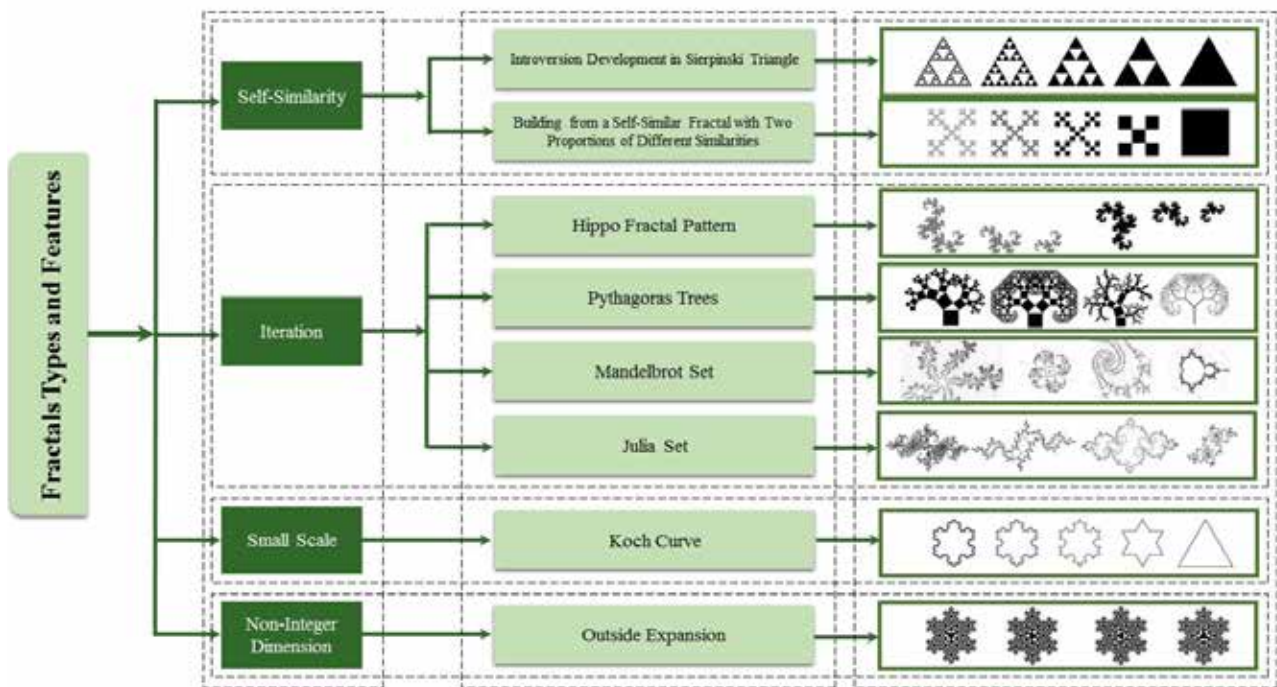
Fractals Types and Features

Self-Similarity

Introversion Development in Sierpinski Triangle

Building from a Self-Similar Fractal with Two Proportions of Different Similarities

Iteration

Hippo Fractal Pattern

Pythagoras Trees

Mandelbrot Set

Julia Set

Small Scale

Koch Curve

Non-Integer Dimension

Outside Expansion